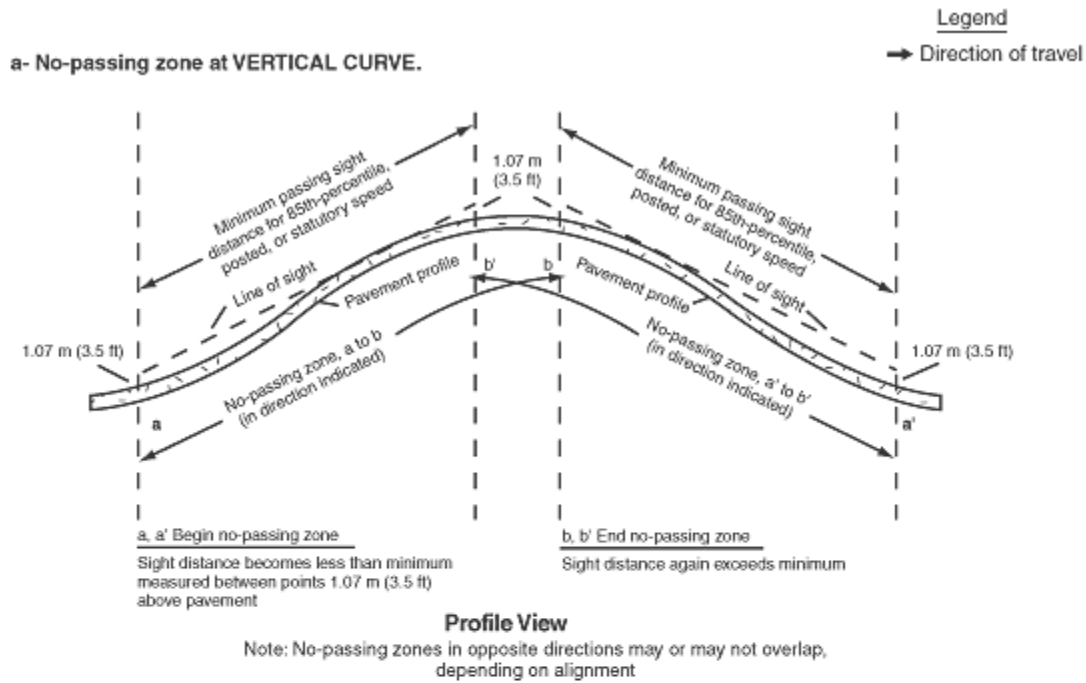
Legend

→ Direction of travel

a- No-passing zone at VERTICAL CURVE.

Minimum passing sight distance for 85th-percentile, posted, or statutory speed

1.07 m (3.5 ft)

Minimum passing sight distance for 85th-percentile, posted, or statutory speed

Line of sight

Pavement profile

b'

b

Pavement profile

Line of sight

1.07 m (3.5 ft)

No-passing zone, a to b (in direction indicated)

No-passing zone, a' to b' (in direction indicated)

1.07 m (3.5 ft)

a

a'

a, a' Begin no-passing zone

Sight distance becomes less than minimum measured between points 1.07 m (3.5 ft) above pavement

b, b' End no-passing zone

Sight distance again exceeds minimum

Profile View

Note: No-passing zones in opposite directions may or may not overlap, depending on alignment